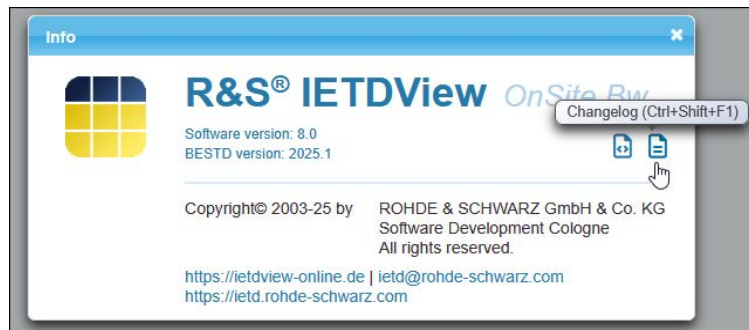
Info

×

R&S® IETDView OnSite Bw

Changelog (Ctrl+Shift+F1)

Software version: 8.0
BESTD version: 2025.1

Copyright© 2003-25 by ROHDE & SCHWARZ GmbH & Co. KG
Software Development Cologne
All rights reserved.

https://ietdview-online.de | ietd@rohde-schwarz.com
https://ietd.rohde-schwarz.com